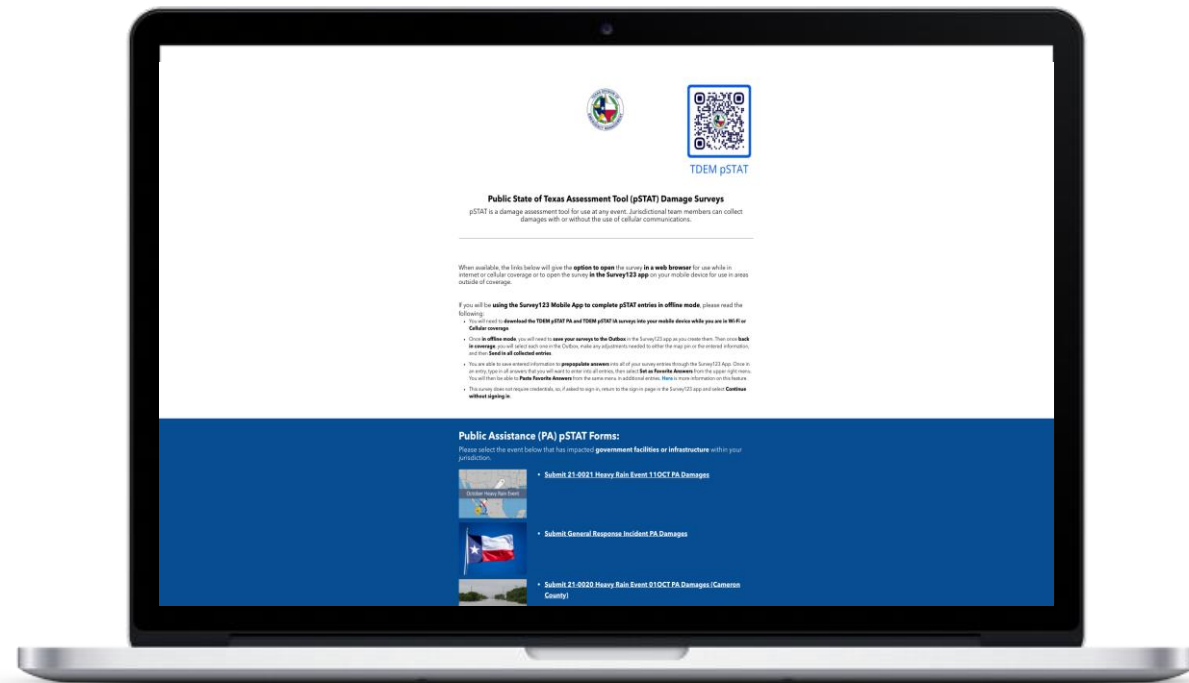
TDEM pSTAT

Public State of Texas Assessment Tool (pSTAT) Damage Surveys

pSTAT is a damage assessment tool for use at any event. Jurisdictional team members can collect damages with or without the use of cellular communications.

When available, the links below will give the option to open the survey in a web browser for use while in internet or cellular coverage or to open the survey in the Survey123 app on your mobile device for use in areas outside of coverage.

If you will be using the Survey123 Mobile App to complete pSTAT entries in offline mode, please read the following:

- You will need to download the TDEM pSTAT PA and TDEM pSTAT IA surveys into your mobile device while you are in Wi-Fi or Cellular coverage
- Once in offline mode, you will need to save your surveys to the Outbox in the Survey123 app as you create them. Then once back in coverage, you will select each one in the Outbox, make any adjustments needed to either the map pin or the entered information, and then Send in all collected entries
- You are able to save entered information to prepopulate answers into all of your survey entries through the Survey123 App. Once in an entry, type in all answers that you will want to enter into all entries, then select Set as Favorite Answers from the upper right menu. You will then be able to Paste Favorite Answers from the same menu in additional entries. Here is more information on this feature
- This survey does not require credentials, so, if asked to sign in, return to the sign in page in the Survey123 app and select Continue without signing in.

Public Assistance (PA) pSTAT Forms:

Please select the event below that has impacted government facilities or infrastructure within your jurisdiction.

October Heavy Rain Event

- Submit 21-0021 Heavy Rain Event 11OCT PA Damages
- Submit General Response Incident PA Damages
- Submit 21-0020 Heavy Rain Event 01OCT PA Damages (Cameron County)